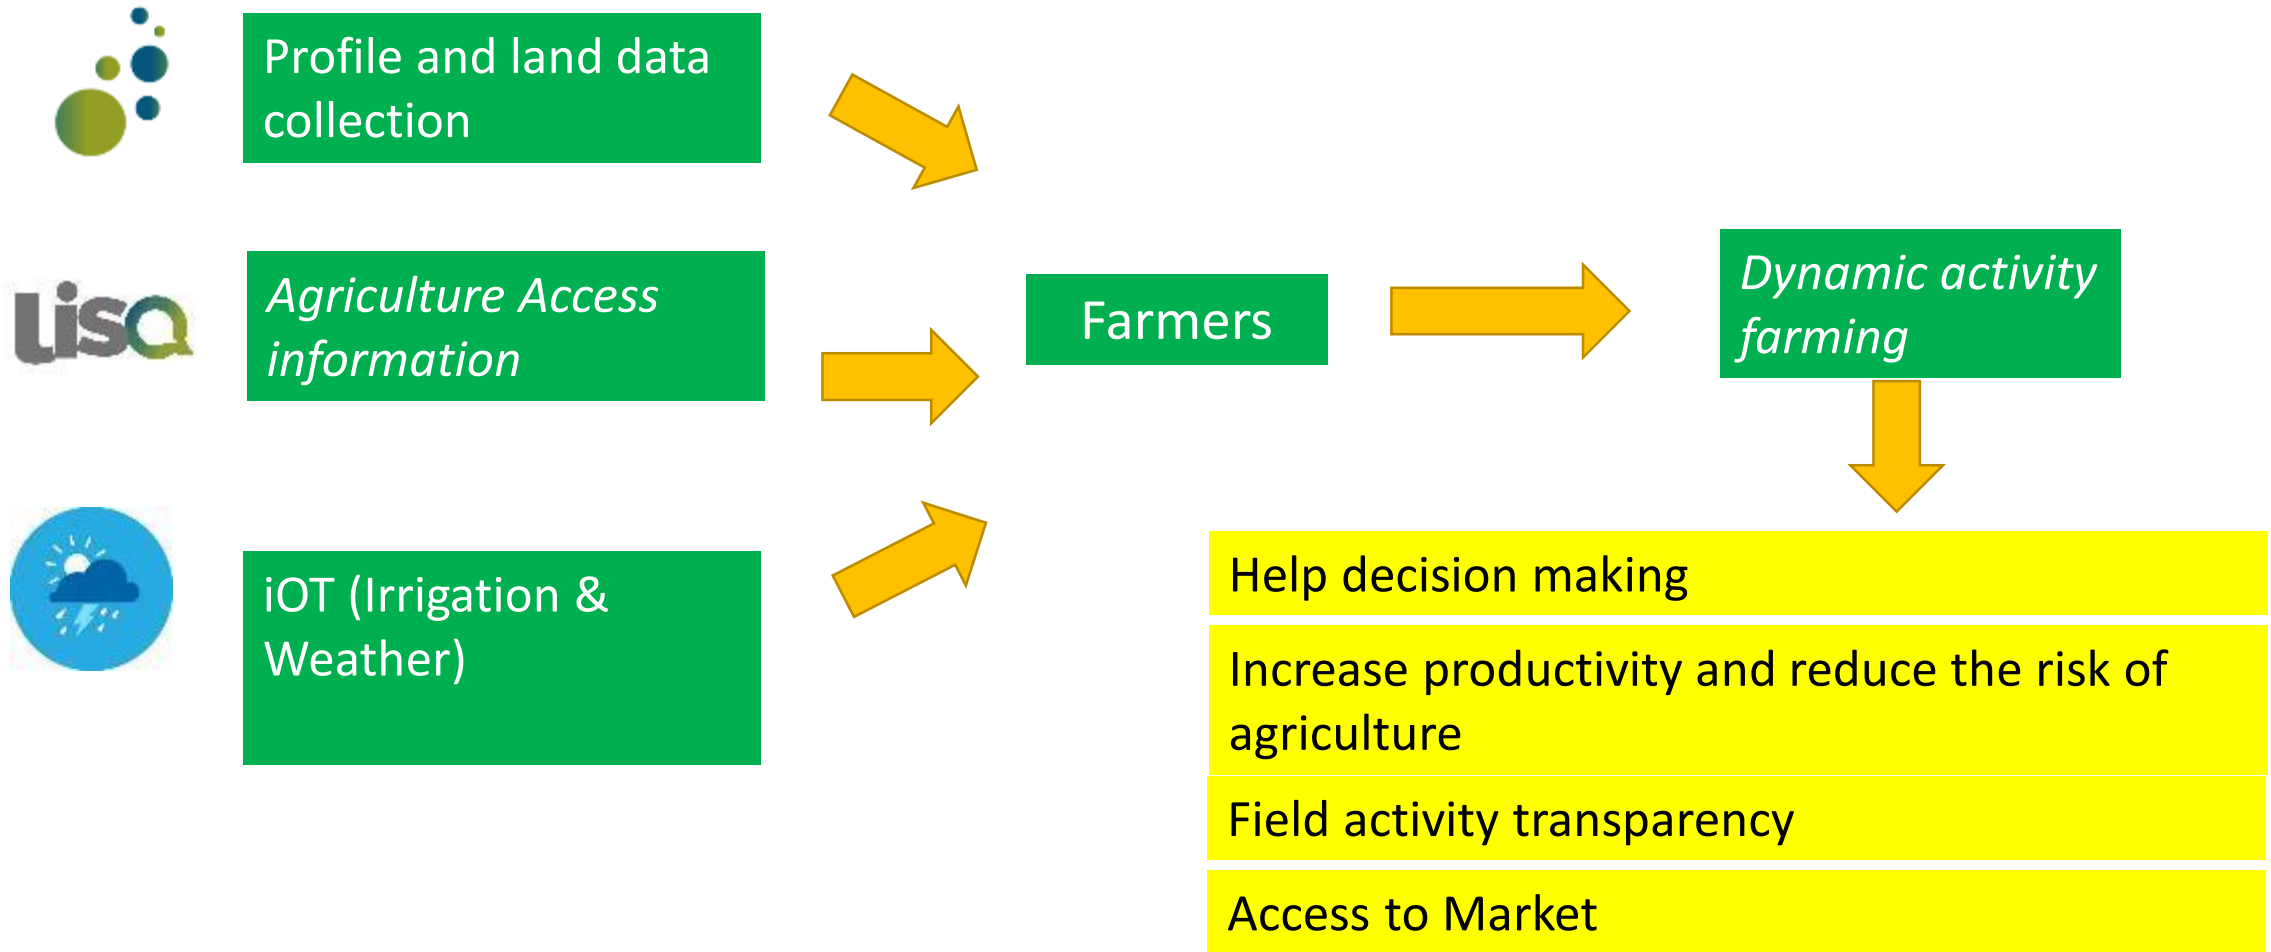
Profile and land data collection

lisa

Agriculture Access information

iOT (Irrigation & Weather)

Farmers

Dynamic activity farming

Help decision making

Increase productivity and reduce the risk of agriculture

Field activity transparency

Access to Market